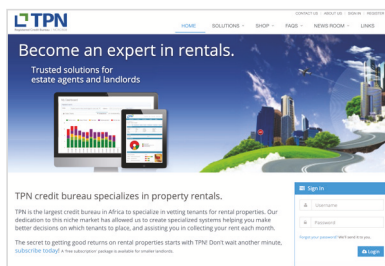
TPN

CONTACT US | ABOUT US | SIGN IN | REGISTER

HOME SOLUTIONS SHOP FAQS NEWS ROOM LINKS

Become an expert in rentals.

Trusted solutions for estate agents and landlords

TPN credit bureau specializes in property rentals.

TPN is the largest credit bureau in Africa to specialize in vetting tenants for rental properties. Our dedication to this niche market has allowed us to create specialized systems helping you make better decisions on which tenants to place, and assisting you in collecting your rent each month.

The secret to getting good returns on rental properties starts with TPN! Don't wait another minute, subscribe today! A free subscription package is available for smaller landlords.

Sign In

Username

Password

Forgot your password? We'll send it to you.

Login